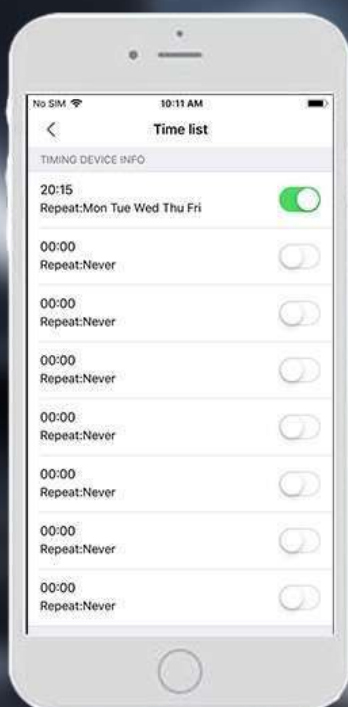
No SIM
10:11 AM
<
Time list
TIMING DEVICE INFO
20:15
Repeat:Mon Tue Wed Thu Fri
00:00
Repeat:Never
00:00
Repeat:Never
00:00
Repeat:Never
00:00
Repeat:Never
00:00
Repeat:Never
00:00
Repeat:Never
00:00
Repeat:Never